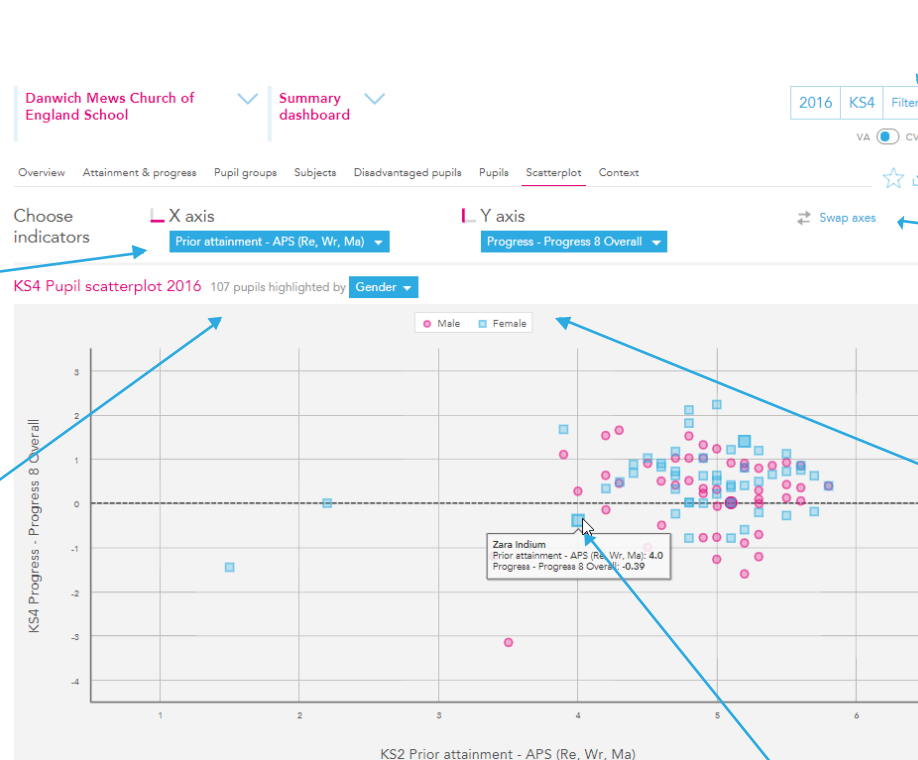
Danwich Mews Church of England School

Summary dashboard

2016 KS4 Filter

VA CV

Overview Attainment & progress Pupil groups Subjects Disadvantaged pupils Pupils Scatterplot Context

Choose indicators

X axis
Prior attainment - APS (Re, Wr, Ma)

Y axis
Progress - Progress 8 Overall

Swap axes

KS4 Pupil scatterplot 2016 107 pupils highlighted by Gender

Male Female

3
2
1
0
-1
-2
-3
-4

KS4 Progress - Progress 8 Overall

Zara Indium
Prior attainment - APS (Re, Wr, Ma): 4.0
Progress - Progress 8 Overall: -0.39

1 2 3 4 5 6

KS2 Prior attainment - APS (Re, Wr, Ma)